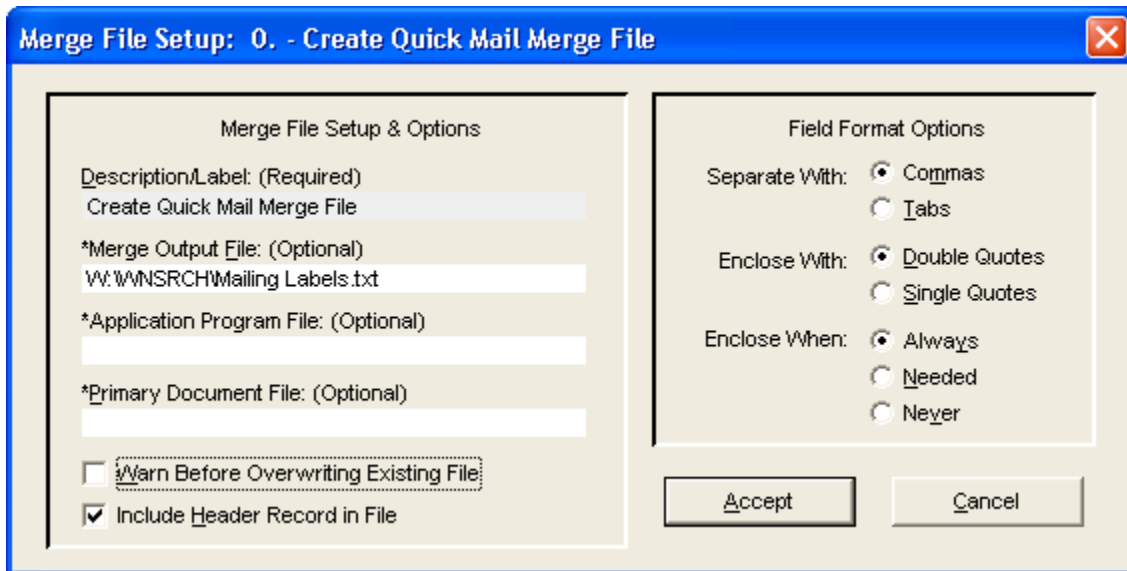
Merge File Setup: 0. - Create Quick Mail Merge File

Merge File Setup & Options

Description/Label: (Required)
Create Quick Mail Merge File

*Merge Output File: (Optional)
W:\WNSRCH\Mailing Labels.txt

*Application Program File: (Optional)

*Primary Document File: (Optional)

Warn Before Overwriting Existing File

Include Header Record in File

Field Format Options

Separate With: Commas
Tabs

Enclose With: Double Quotes
Single Quotes

Enclose When: Always
Needed
Never

Accept

Cancel